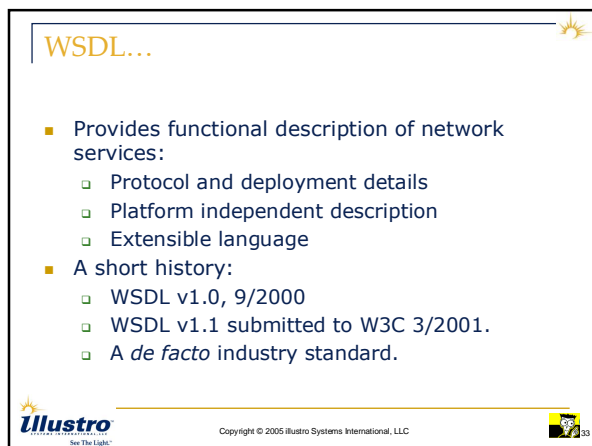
WSDL…

- Provides functional description of network services:
  - Protocol and deployment details
  - Platform independent description
  - Extensible language
- A short history:
  - WSDL v1.0, 9/2000
  - WSDL v1.1 submitted to W3C 3/2001.
  - A *de facto* industry standard.

Illustro
SYSTEMS INTERNATIONAL, LLC
See The Light.

Copyright © 2005 illustro Systems International, LLC

33